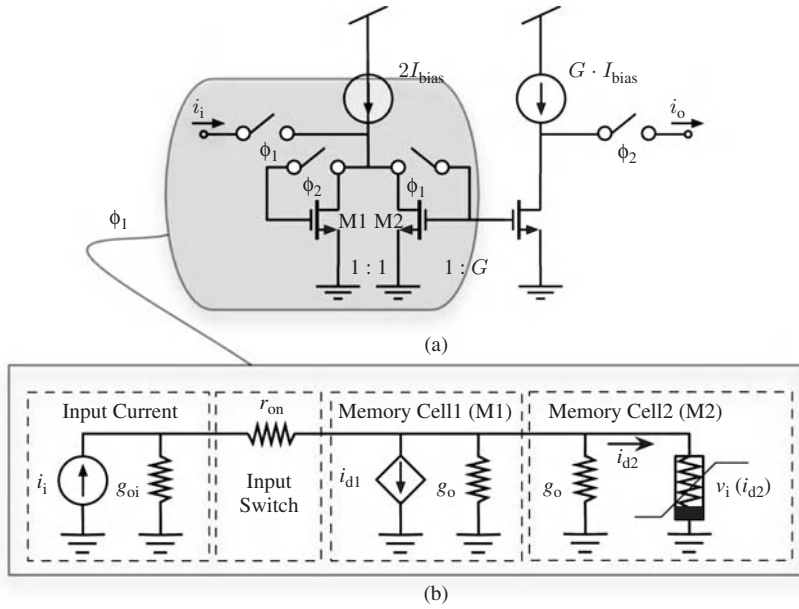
$2I_{\text{bias}}$

$G \cdot I_{\text{bias}}$

$i_{\text{i}}$

$i_{\text{o}}$

$\phi_1$

$\phi_2$

$\phi_2$

$\phi_1$

M1 M2

$\phi_1$

1 : 1

1 : $G$

(a)

Input Current

$r_{\text{on}}$

Memory Cell1 (M1)

Memory Cell2 (M2)

$i_{\text{i}}$

$g_{\text{oi}}$

Input Switch

$i_{\text{d1}}$

$g_{\text{o}}$

$g_{\text{o}}$

$i_{\text{d2}}$

$v_{\text{i}}\ (i_{\text{d2}})$

(b)